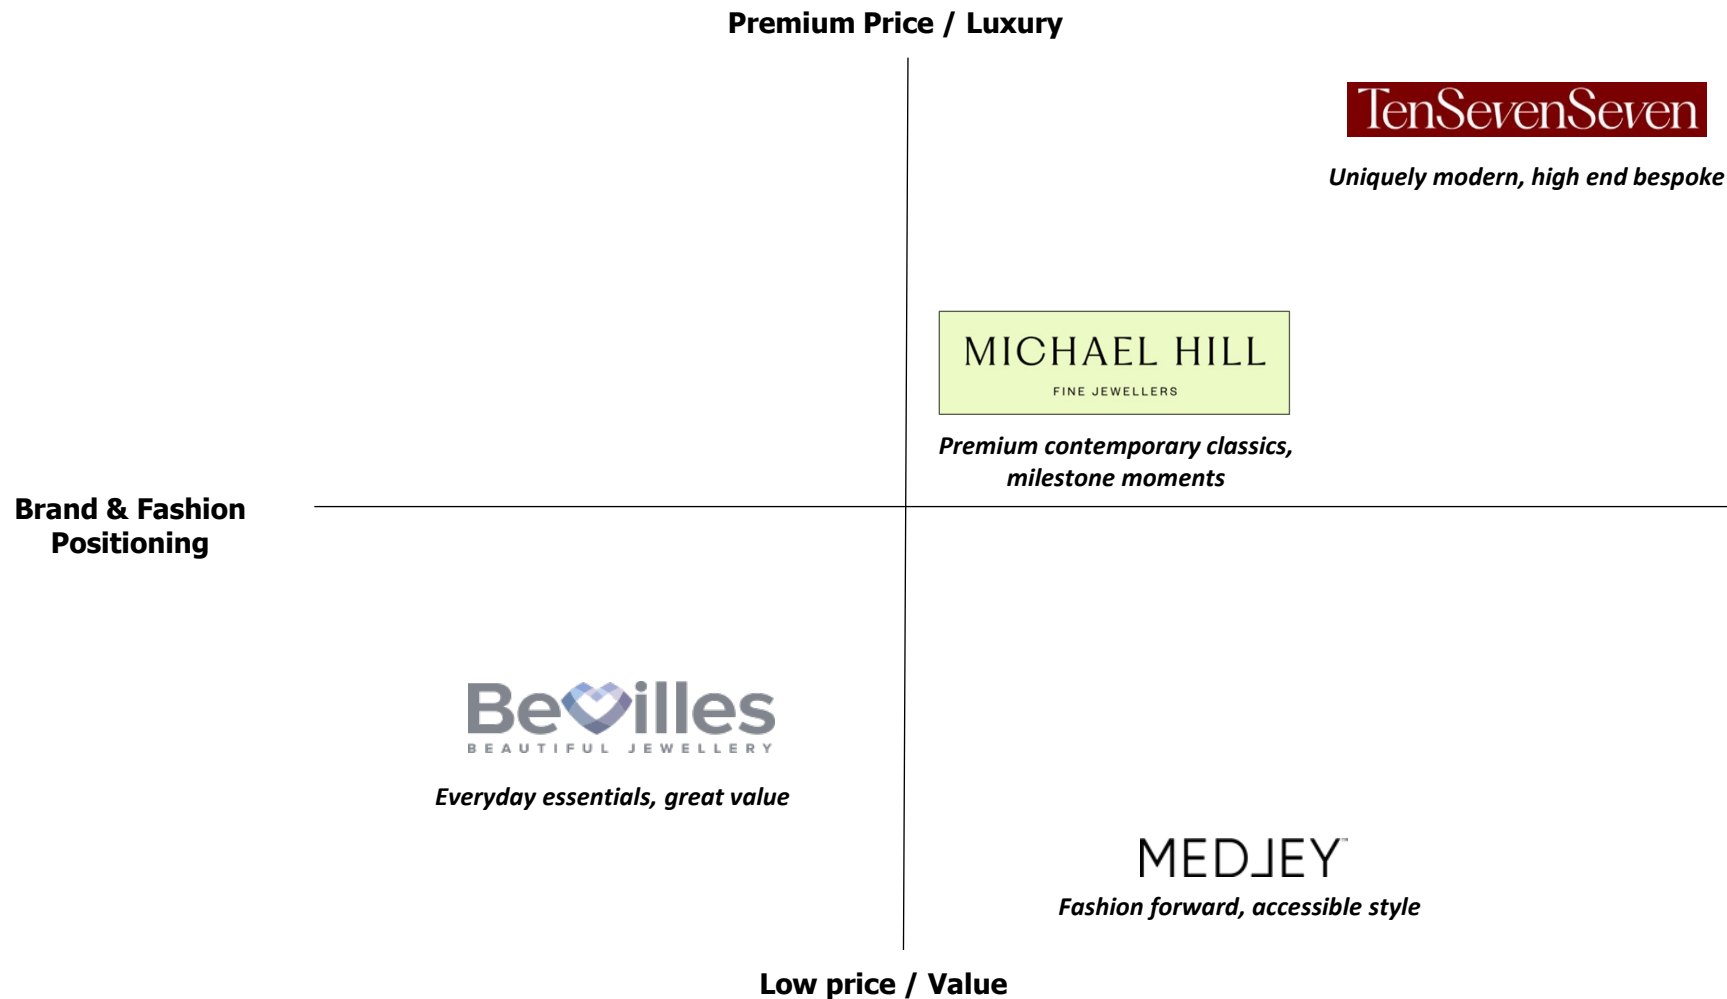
Premium Price / Luxury

TenSevenSeven

Uniquely modern, high end bespoke

MICHAEL HILL
FINE JEWELLERS

Premium contemporary classics, milestone moments

Brand & Fashion Positioning

Bevilles
BEAUTIFUL JEWELLERY

Everyday essentials, great value

MEDLEY

Fashion forward, accessible style

Low price / Value